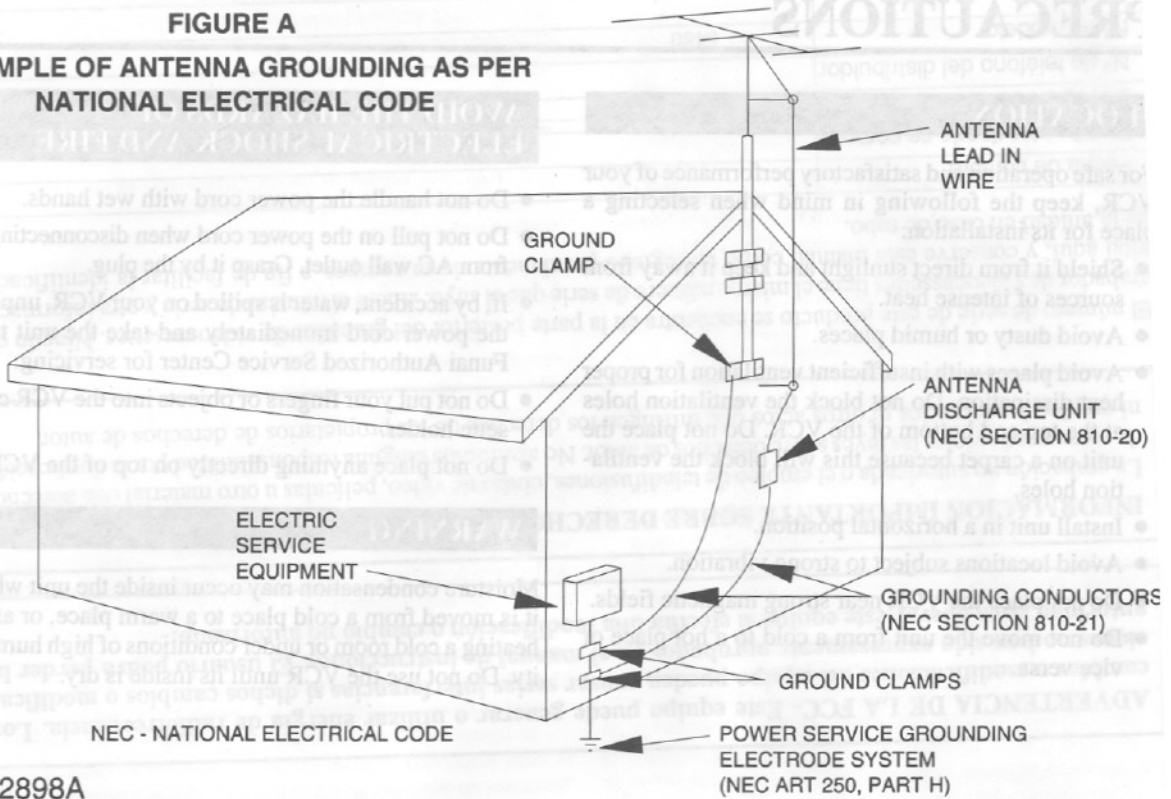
FIGURE A

MPLE OF ANTENNA GROUNDING AS PER NATIONAL ELECTRICAL CODE

ANTENNA LEAD IN WIRE

GROUND CLAMP

ANTENNA DISCHARGE UNIT (NEC SECTION 810-20)

ELECTRIC SERVICE EQUIPMENT

GROUNDING CONDUCTORS (NEC SECTION 810-21)

GROUND CLAMPS

NEC - NATIONAL ELECTRICAL CODE

POWER SERVICE GROUNDING ELECTRODE SYSTEM (NEC ART 250, PART H)

2898A